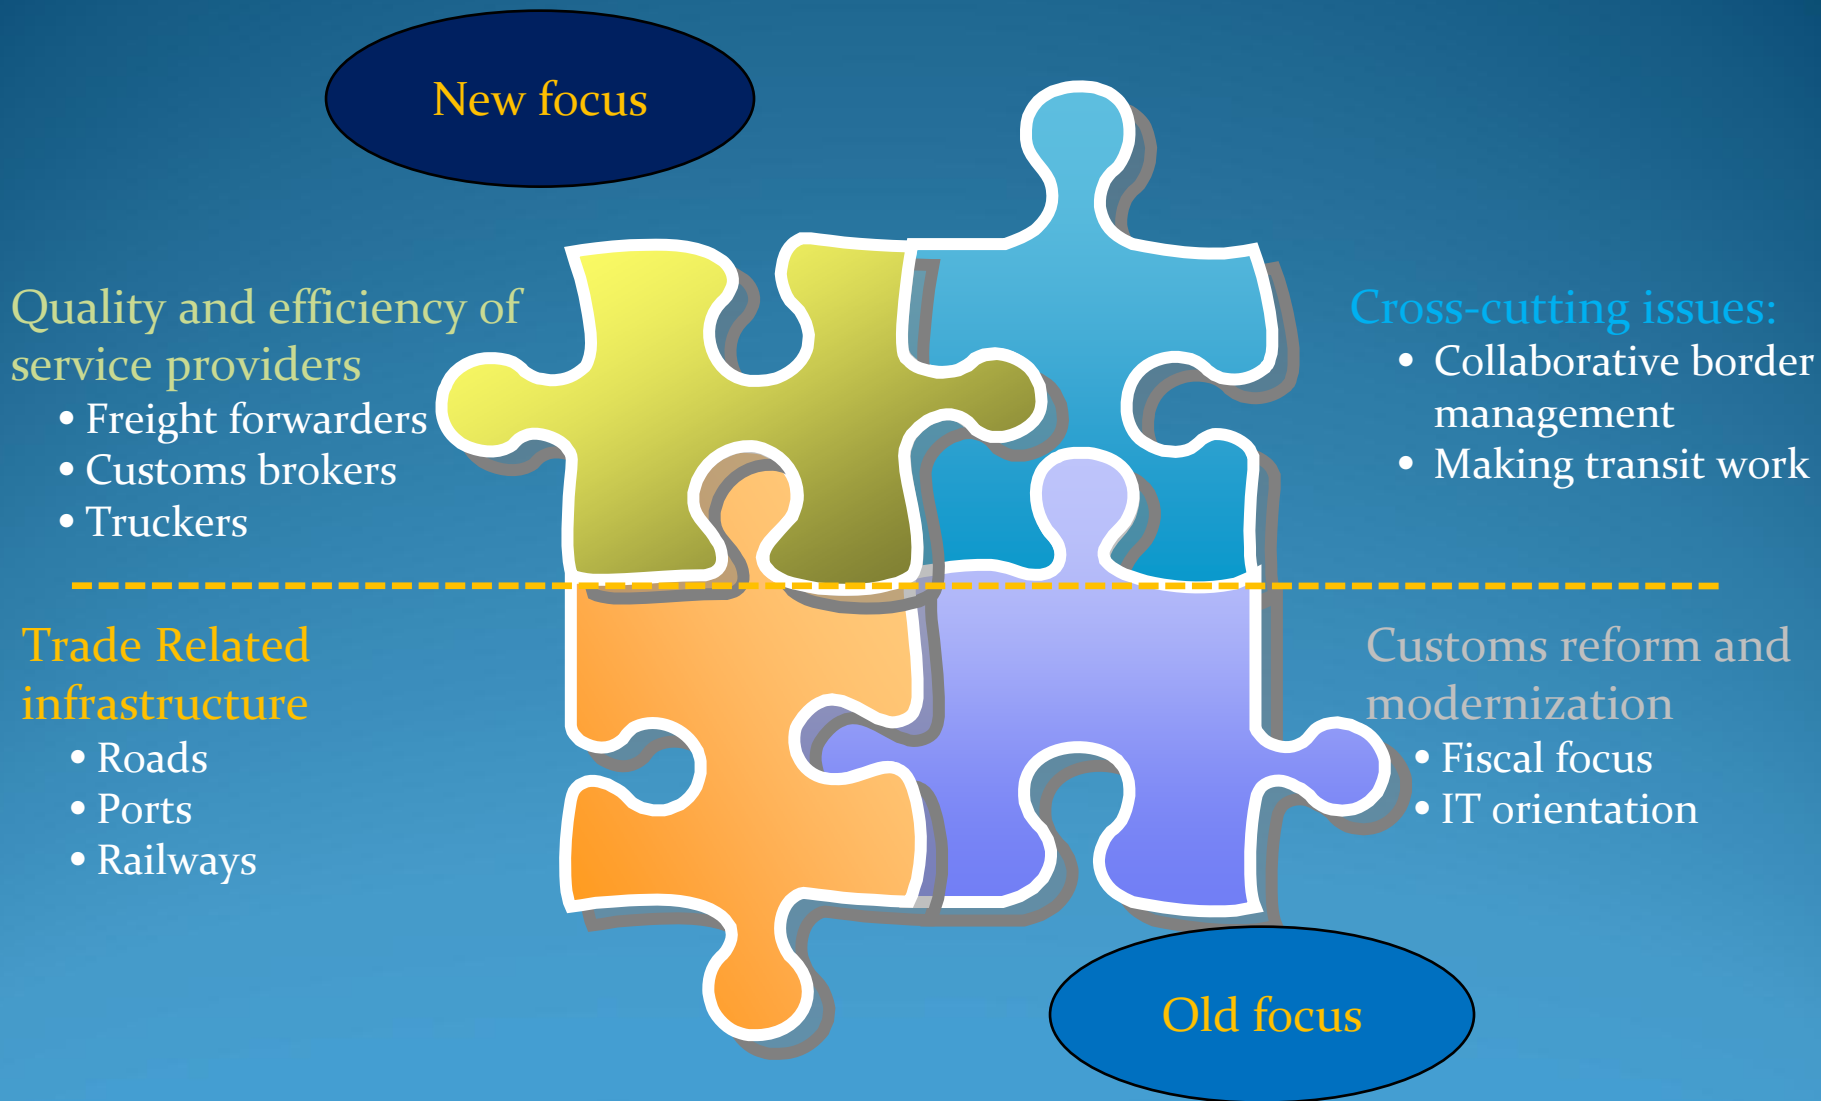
New focus

Quality and efficiency of service providers
- Freight forwarders
- Customs brokers
- Truckers

Cross-cutting issues:
- Collaborative border management
- Making transit work

Trade Related infrastructure
- Roads
- Ports
- Railways

Customs reform and modernization
- Fiscal focus
- IT orientation

Old focus